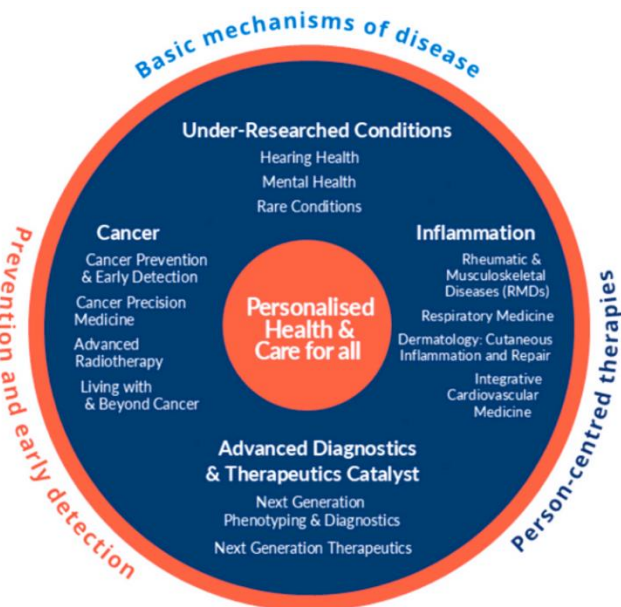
Basic mechanisms of disease

Under-Researched Conditions

Hearing Health

Mental Health

Rare Conditions

Cancer

Cancer Prevention & Early Detection

Cancer Precision Medicine

Advanced Radiotherapy

Living with & Beyond Cancer

Personalised Health & Care for all

Inflammation

Rheumatic & Musculoskeletal Diseases (RMDs)

Respiratory Medicine

Dermatology: Cutaneous Inflammation and Repair

Integrative Cardiovascular Medicine

Advanced Diagnostics & Therapeutics Catalyst

Next Generation Phenotyping & Diagnostics

Next Generation Therapeutics

Prevention and early detection

Person-centred therapies